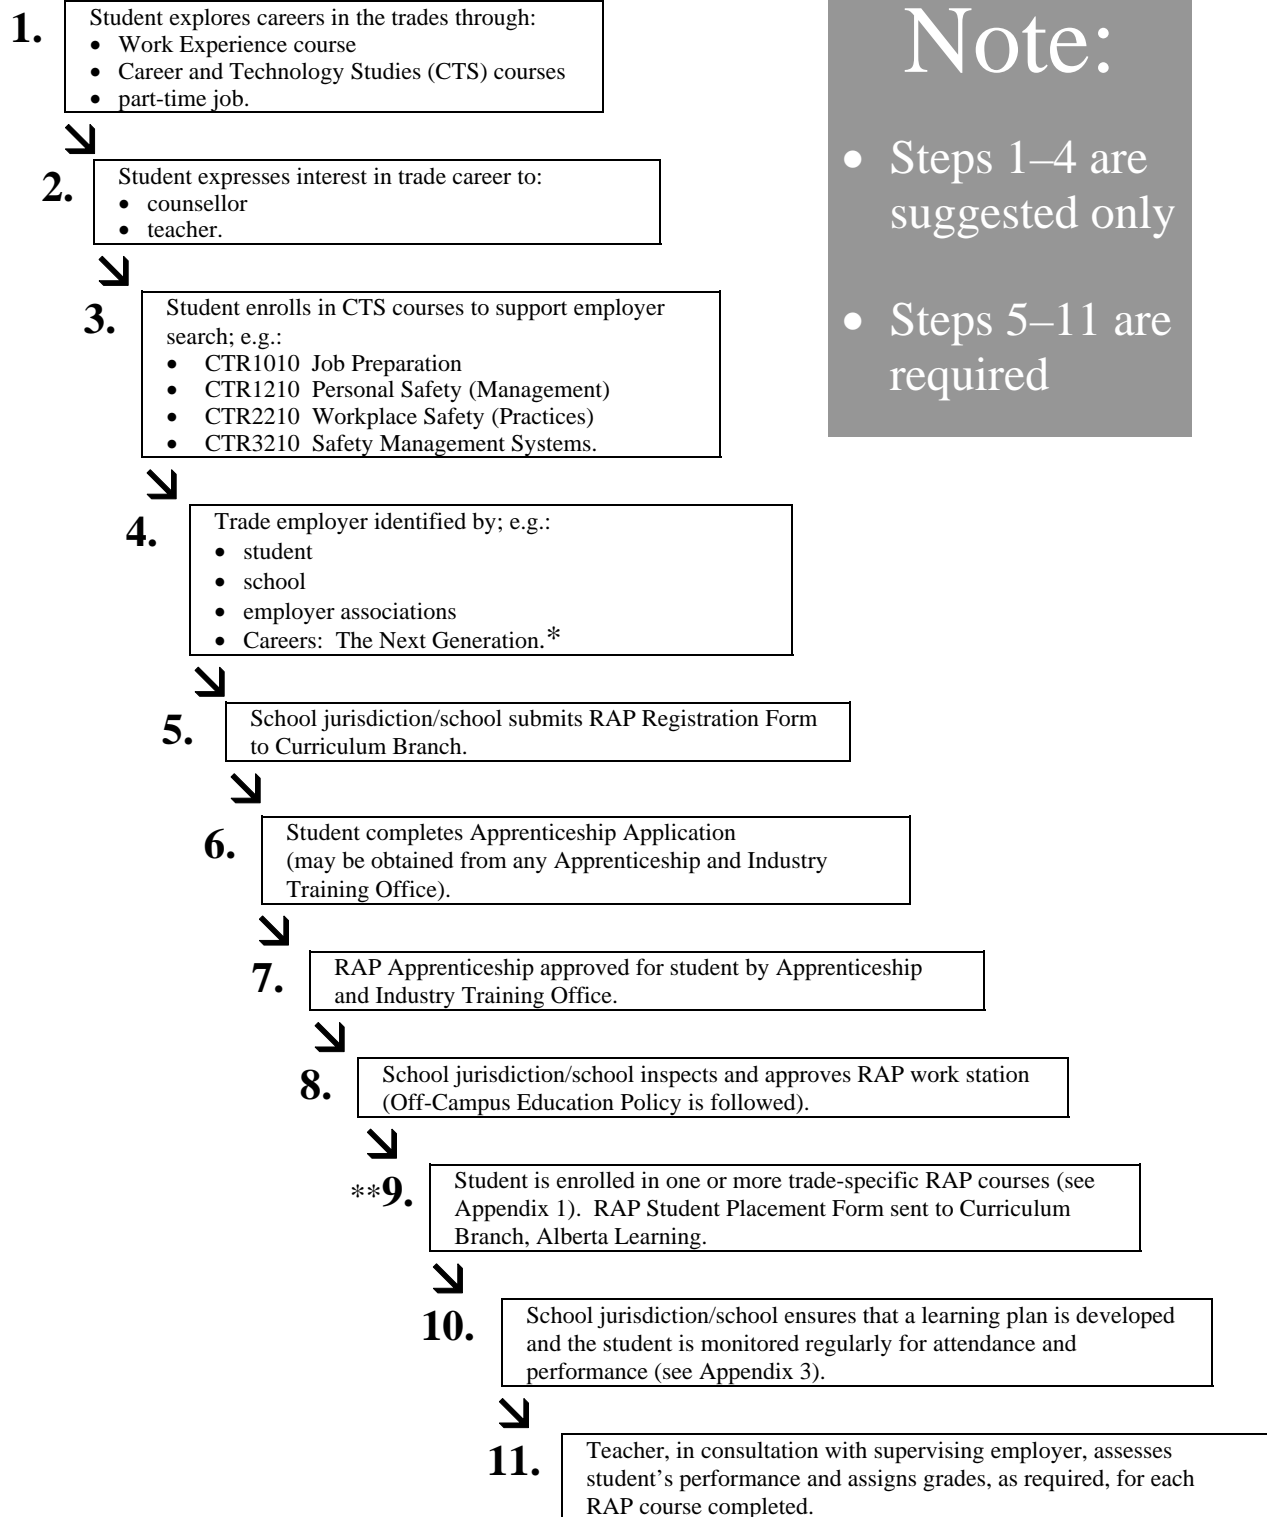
1. Student explores careers in the trades through:
- Work Experience course
- Career and Technology Studies (CTS) courses
- part-time job.

2. Student expresses interest in trade career to:
- counsellor
- teacher.

3. Student enrolls in CTS courses to support employer search; e.g.:
- CTR1010 Job Preparation
- CTR1210 Personal Safety (Management)
- CTR2210 Workplace Safety (Practices)
- CTR3210 Safety Management Systems.

4. Trade employer identified by; e.g.:
- student
- school
- employer associations
- Careers: The Next Generation.*

5. School jurisdiction/school submits RAP Registration Form to Curriculum Branch.

6. Student completes Apprenticeship Application (may be obtained from any Apprenticeship and Industry Training Office).

7. RAP Apprenticeship approved for student by Apprenticeship and Industry Training Office.

8. School jurisdiction/school inspects and approves RAP work station (Off-Campus Education Policy is followed).

**9. Student is enrolled in one or more trade-specific RAP courses (see Appendix 1). RAP Student Placement Form sent to Curriculum Branch, Alberta Learning.

10. School jurisdiction/school ensures that a learning plan is developed and the student is monitored regularly for attendance and performance (see Appendix 3).

11. Teacher, in consultation with supervising employer, assesses student's performance and assigns grades, as required, for each RAP course completed.

Note:
- Steps 1–4 are suggested only
- Steps 5–11 are required